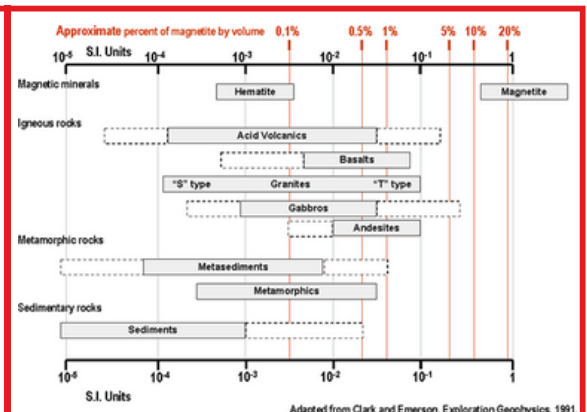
Approximate percent of magnetite by volume 0.1% 0.5% 1% 5% 10% 20%

S.I. Units

$10^{-5}$ $10^{-4}$ $10^{-3}$ $10^{-2}$ $10^{-1}$ 1

Magnetic minerals

Hematite

Magnetite

Igneous rocks

Acid Volcanics

Basalts

"S" type Granites "T" type

Gabbros

Andesites

Metamorphic rocks

Metasediments

Metamorphics

Sedimentary rocks

Sediments

$10^{-5}$ $10^{-4}$ $10^{-3}$ $10^{-2}$ $10^{-1}$ 1

S.I. Units

Adapted from Clark and Emerson, Exploration Geophysics, 1991